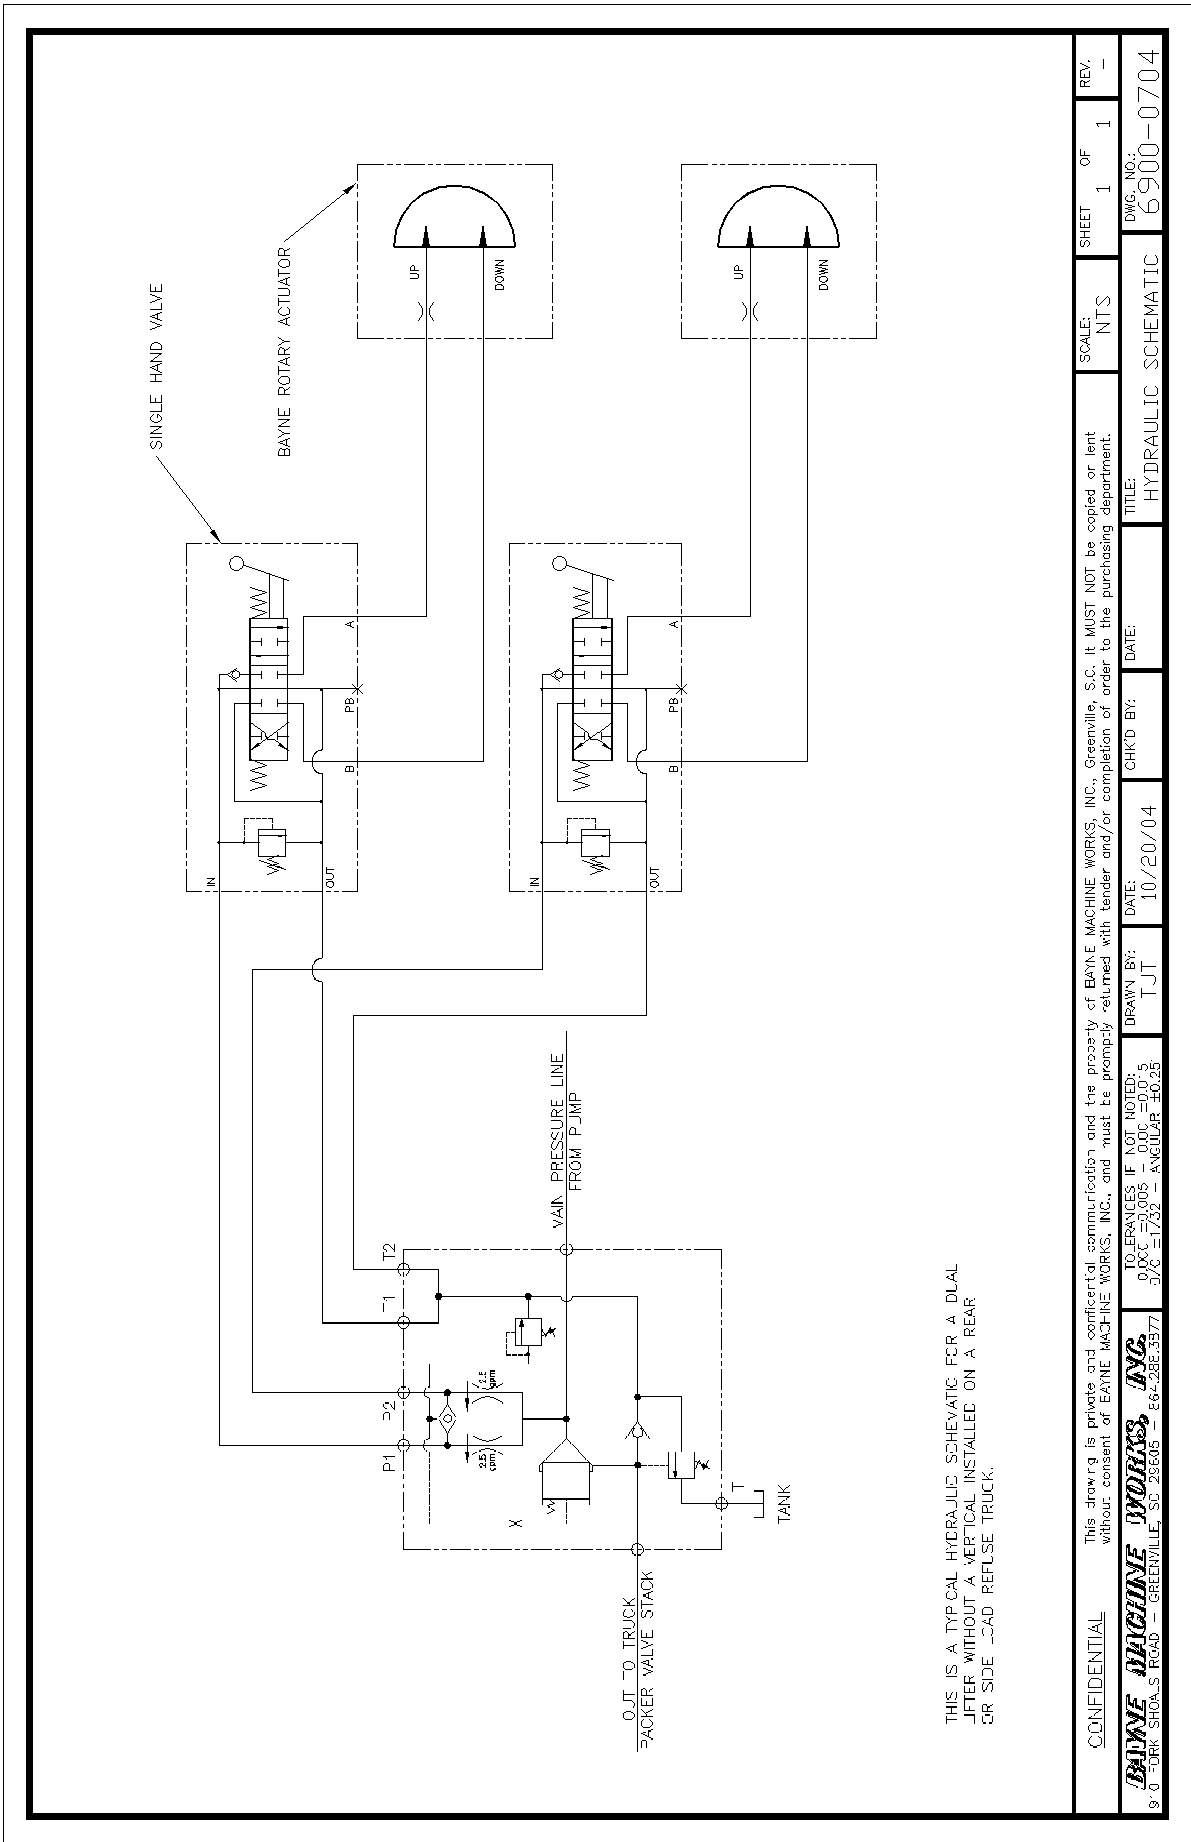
SINGLE HAND VALVE

BAYNE ROTARY ACTUATOR

UP

DOWN

UP

DOWN

A

PB

B

IN

OUT

A

PB

B

IN

OUT

MAIN PRESSURE LINE FROM PUMP

T2

T1

P2

P1

2.5 gpm

2.5 gpm

X

T

TANK

OUT TO TRUCK PACKER VALVE STACK

THIS IS A TYPICAL HYDRAULIC SCHEMATIC FOR A DUAL LIFTER WITHOUT A VERTICAL INSTALLED ON A REAR OR SIDE LOAD REFUSE TRUCK.

CONFIDENTIAL

This drawing is private and confidential communication and the property of BAYNE MACHINE WORKS, INC., Greenville, S.C. It MUST NOT be copied or lent without consent of BAYNE MACHINE WORKS, INC., and must be promptly returned with tender and/or completion of order to the purchasing department.

BAYNE MACHINE WORKS, INC.
910 FORK SHOALS ROAD - GREENVILLE, SC 29605 - 864.288.3877

TOLERANCES IF NOT NOTED:
0.00C ±0.005 - 0.0C ±0.015
D/C ±1/32 - ANGULAR ±0.25

DRAWN BY:
TJT

DATE:
10/20/04

CHK'D BY:

DATE:

TITLE:
HYDRAULIC SCHEMATIC

SCALE:
NTS

SHEET 1 OF 1

REV.
-

DWG. NO.:
6900-0704